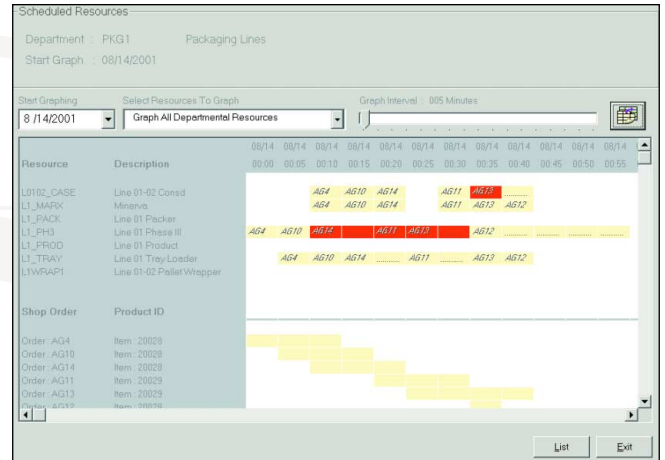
Scheduled Resources

Department : PKG1 Packaging Lines

Start Graph : 08/14/2001

Start Graphing

8 /14/2001

Select Resources To Graph

Graph All Departmental Resources

Graph Interval : 005 Minutes

| Resource | Description | 08/14 00:00 | 08/14 00:05 | 08/14 00:10 | 08/14 00:15 | 08/14 00:20 | 08/14 00:25 | 08/14 00:30 | 08/14 00:35 | 08/14 00:40 | 08/14 00:45 | 08/14 00:50 | 08/14 00:55 |
|---|---|---|---|---|---|---|---|---|---|---|---|---|---|
| L0102_CASE | Line 01-02 Consd | | | AG4 | AG10 | AG14 | | AG11 | AG13 | ........ | | | |
| L1_MARX | Minerva | | | AG4 | AG10 | AG14 | | AG11 | AG13 | AG12 | | | |
| L1_PACK | Line 01 Packer | | | | | | | | | | | | |
| L1_PH3 | Line 01 Phase III | AG4 | AG10 | AG14 | | AG11 | AG13 | | AG12 | ........ | ........ | ........ | ........ |
| L1_PROD | Line 01 Product | | | | | | | | | | | | |
| L1_TRAY | Line 01 Tray Loader | | AG4 | AG10 | AG14 | ........ | AG11 | ........ | AG13 | AG12 | | | |
| L1WRAP1 | Line 01-02 Pallet Wrapper | | | | | | | | | | | | |

| Shop Order | Product ID |
|---|---|
| Order : AG4 | Item : 20028 |
| Order : AG10 | Item : 20028 |
| Order : AG14 | Item : 20028 |
| Order : AG11 | Item : 20029 |
| Order : AG13 | Item : 20029 |
| Order : AG12 | Item : 20028 |

List

Exit